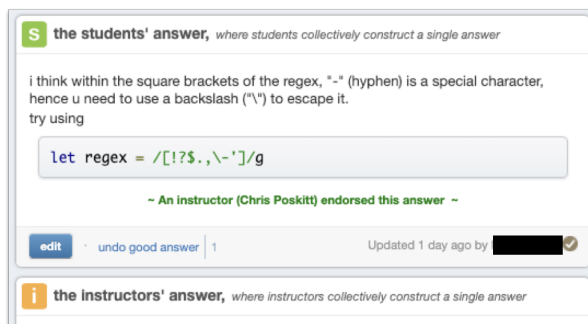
S the students' answer, where students collectively construct a single answer

i think within the square brackets of the regex, "-" (hyphen) is a special character, hence u need to use a backslash ("\") to escape it.
try using

let regex = /[!?$.,\-']/g

~ An instructor (Chris Poskitt) endorsed this answer ~

edit · undo good answer | 1

Updated 1 day ago by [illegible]

i the instructors' answer, where instructors collectively construct a single answer